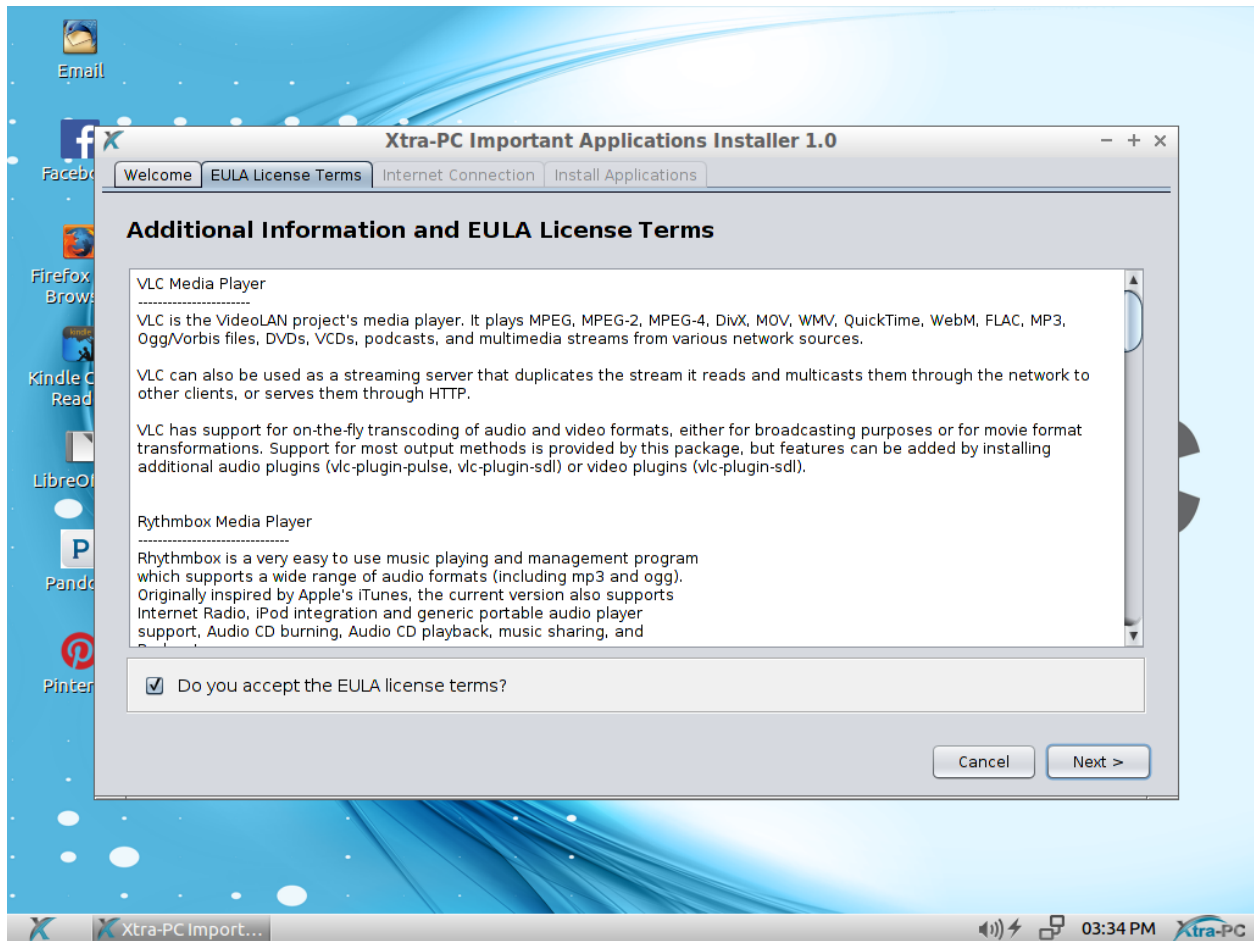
Email

Facebo

Firefox Brows

Kindle Read

LibreO

Pando

Pinter

Xtra-PC Important Applications Installer 1.0

Welcome | EULA License Terms | Internet Connection | Install Applications

Additional Information and EULA License Terms

VLC Media Player
----------------------
VLC is the VideoLAN project's media player. It plays MPEG, MPEG-2, MPEG-4, DivX, MOV, WMV, QuickTime, WebM, FLAC, MP3, Ogg/Vorbis files, DVDs, VCDs, podcasts, and multimedia streams from various network sources.

VLC can also be used as a streaming server that duplicates the stream it reads and multicasts them through the network to other clients, or serves them through HTTP.

VLC has support for on-the-fly transcoding of audio and video formats, either for broadcasting purposes or for movie format transformations. Support for most output methods is provided by this package, but features can be added by installing additional audio plugins (vlc-plugin-pulse, vlc-plugin-sdl) or video plugins (vlc-plugin-sdl).

Rythmbox Media Player
------------------------------
Rhythmbox is a very easy to use music playing and management program which supports a wide range of audio formats (including mp3 and ogg). Originally inspired by Apple's iTunes, the current version also supports Internet Radio, iPod integration and generic portable audio player support, Audio CD burning, Audio CD playback, music sharing, and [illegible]

Do you accept the EULA license terms?

Cancel

Next >

Xtra-PC Import...

03:34 PM

Xtra-PC